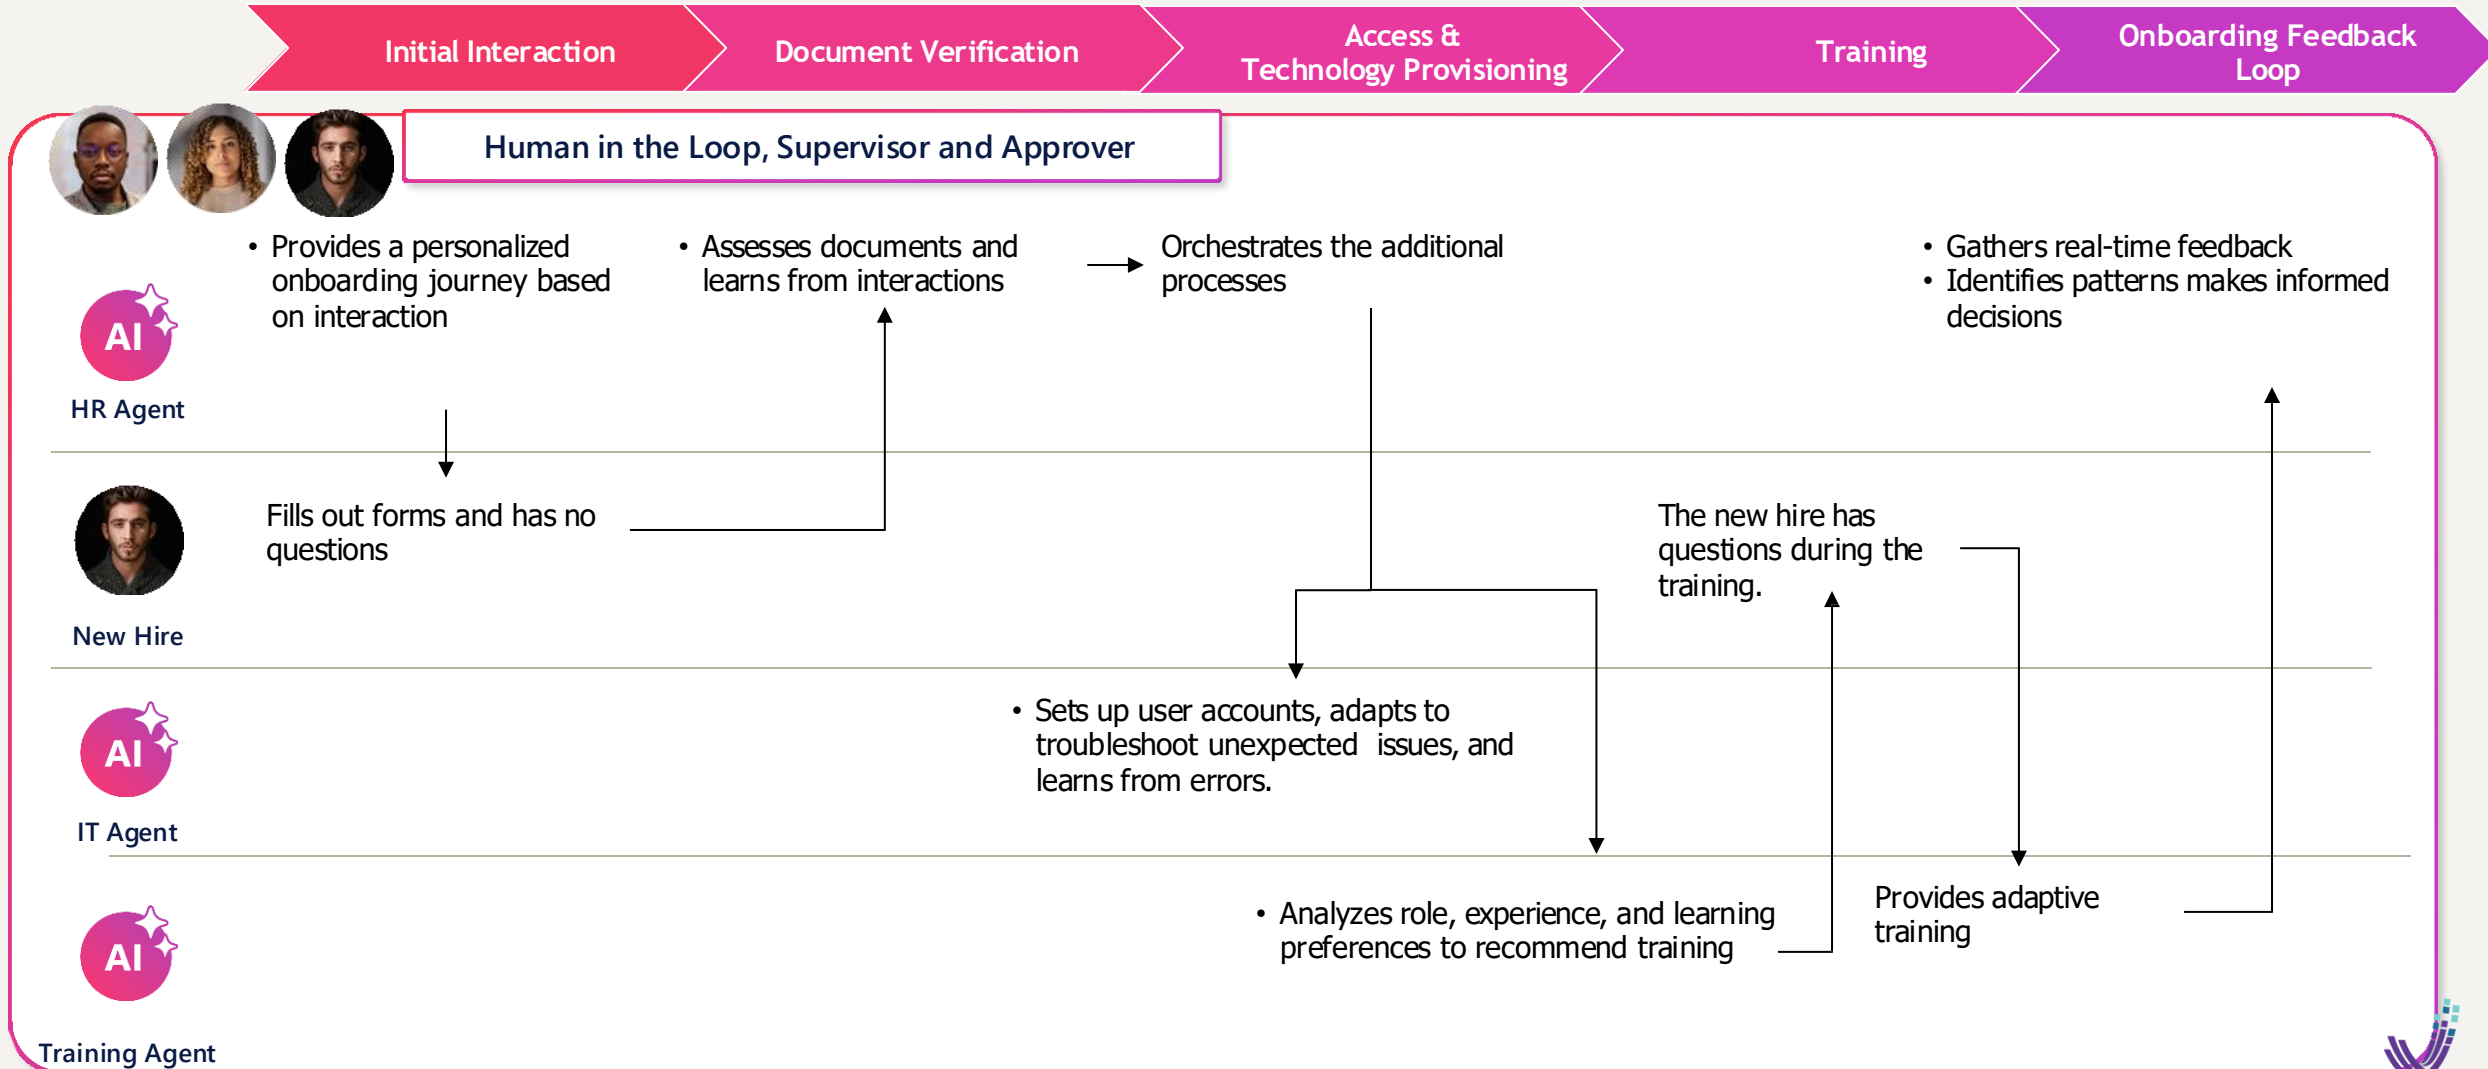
Initial Interaction

Document Verification

Access & Technology Provisioning

Training

Onboarding Feedback Loop

Human in the Loop, Supervisor and Approver

AI

HR Agent

• Provides a personalized onboarding journey based on interaction

• Assesses documents and learns from interactions

Orchestrates the additional processes

• Gathers real-time feedback
• Identifies patterns makes informed decisions

New Hire

Fills out forms and has no questions

The new hire has questions during the training.

AI

IT Agent

• Sets up user accounts, adapts to troubleshoot unexpected issues, and learns from errors.

AI

Training Agent

• Analyzes role, experience, and learning preferences to recommend training

Provides adaptive training